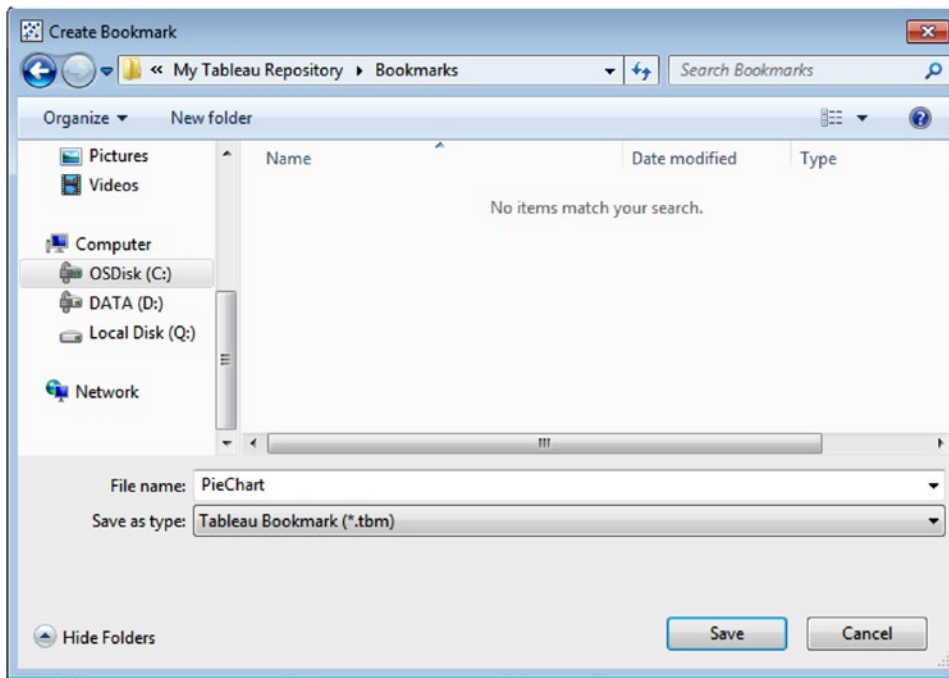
Create Bookmark

« My Tableau Repository ▸ Bookmarks

Search Bookmarks

Organize ▾ New folder

Pictures
Videos
Computer
OSDisk (C:)
DATA (D:)
Local Disk (Q:)
Network

| Name | Date modified | Type |
|---|---|---|

No items match your search.

File name: PieChart

Save as type: Tableau Bookmark (*.tbm)

Hide Folders

Save

Cancel